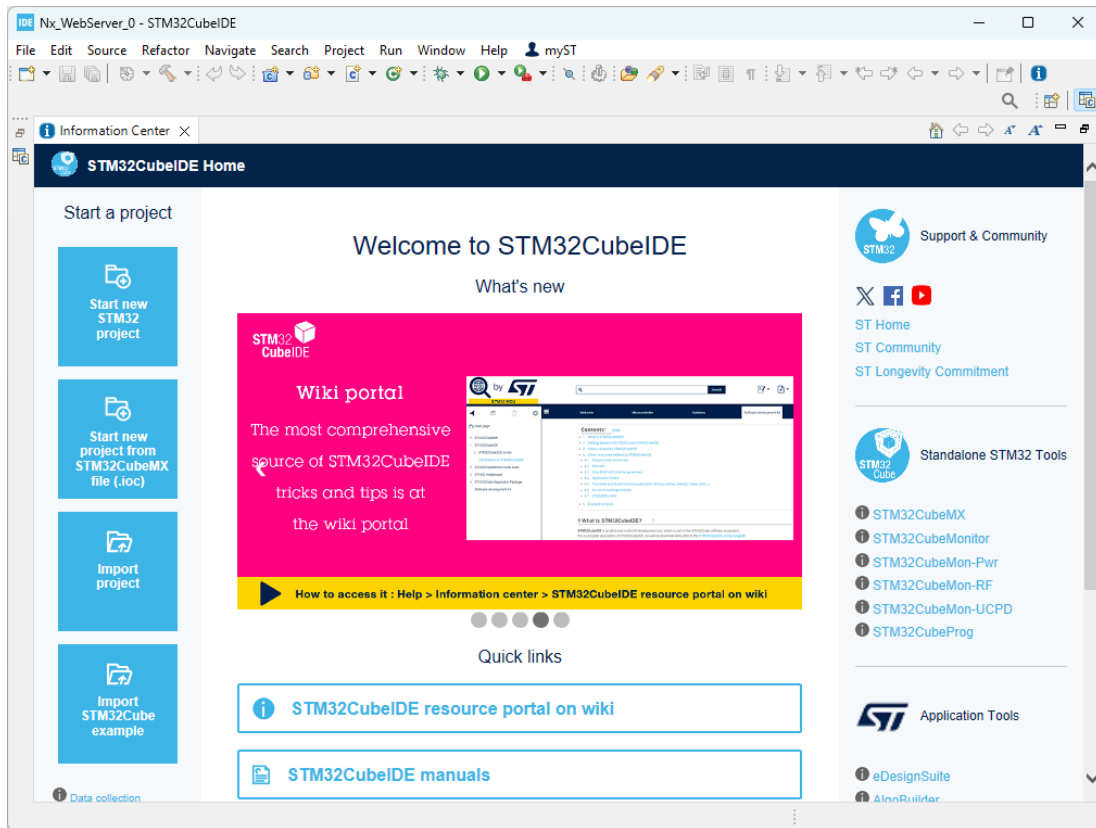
Nx_WebServer_0 - STM32CubeIDE

File Edit Source Refactor Navigate Search Project Run Window Help myST

Information Center

STM32CubeIDE Home

Start a project

Start new STM32 project

Start new project from STM32CubeMX file (.ioc)

Import project

Import STM32Cube example

Data collection

Welcome to STM32CubeIDE

What's new

STM32 CubeIDE

Wiki portal

The most comprehensive source of STM32CubeIDE tricks and tips is at the wiki portal

How to access it : Help > Information center > STM32CubeIDE resource portal on wiki

Quick links

STM32CubeIDE resource portal on wiki

STM32CubeIDE manuals

Support & Community

ST Home
ST Community
ST Longevity Commitment

Standalone STM32 Tools

STM32CubeMX
STM32CubeMonitor
STM32CubeMon-Pwr
STM32CubeMon-RF
STM32CubeMon-UCPD
STM32CubeProg

Application Tools

eDesignSuite
AlgoBuilder